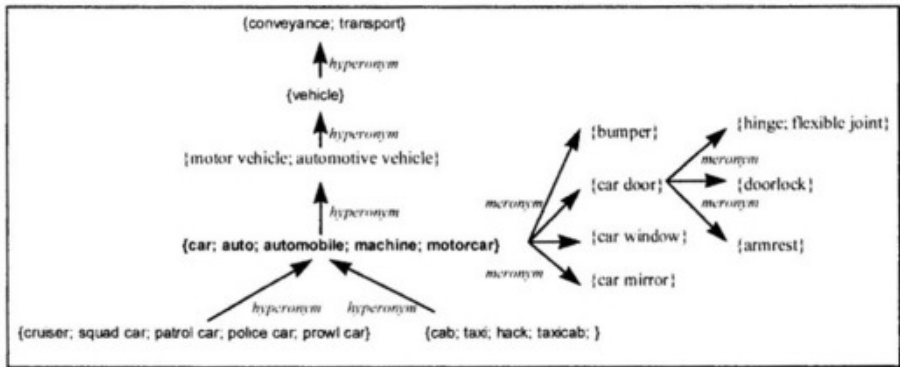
{conveyance; transport}

hyperonym

{vehicle}

hyperonym

{motor vehicle; automotive vehicle}

hyperonym

{car; auto; automobile; machine; motorcar}

hyperonym

hyperonym

{cruiser; squad car; patrol car; police car; prowl car}

{cab; taxi; hack; taxicab; }

{bumper}

meronym

{car door}

{car window}

meronym

{car mirror}

{hinge; flexible joint}

meronym

{doorlock}

meronym

{armrest}